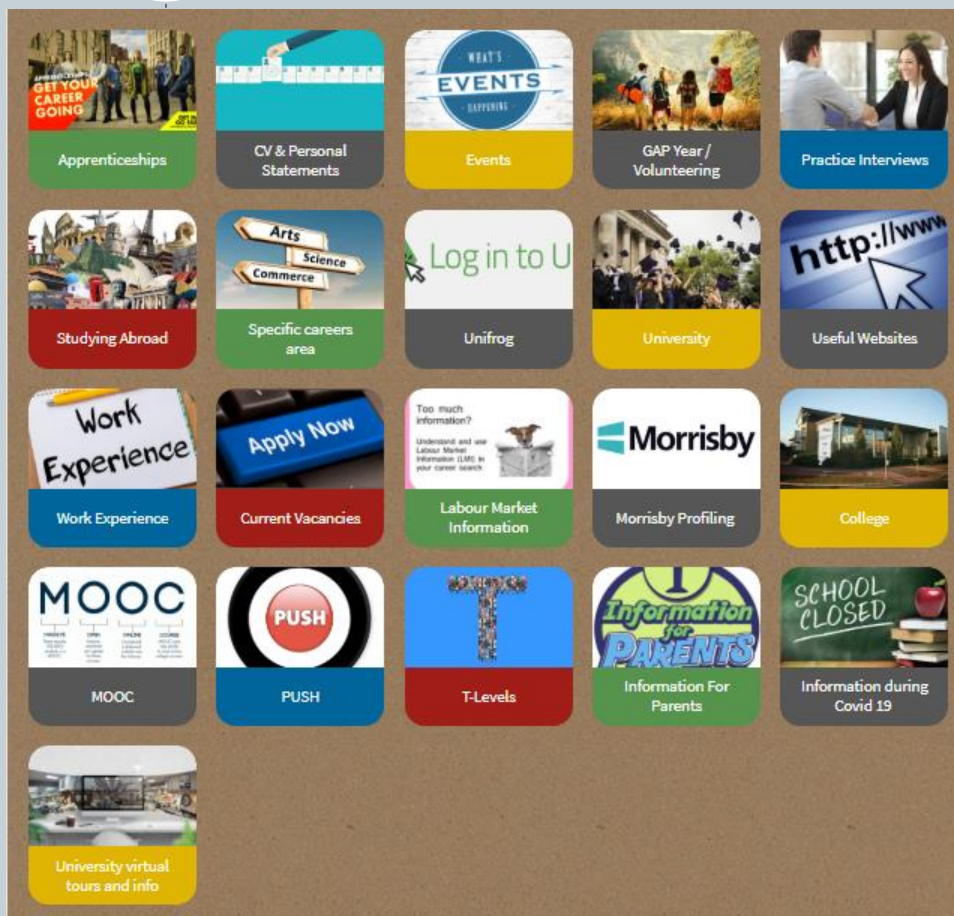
GET YOUR CAREER GOING

Apprenticeships

CV & Personal Statements

WHAT'S EVENTS HAPPENING

Events

GAP Year / Volunteering

Practice Interviews

Arts Science Commerce

Studying Abroad

Specific careers area

Log in to U

Unifrog

University

http://www

Useful Websites

Work Experience

Work Experience

Apply Now

Current Vacancies

Too much information? Understand and use Labour Market Information (LMI) in your career search

Labour Market Information

Morrisby

Morrisby Profiling

College

MOOC

MOOC

PUSH

PUSH

T

T-Levels

Information for PARENTS

Information For Parents

SCHOOL CLOSED

Information during Covid 19

University virtual tours and info